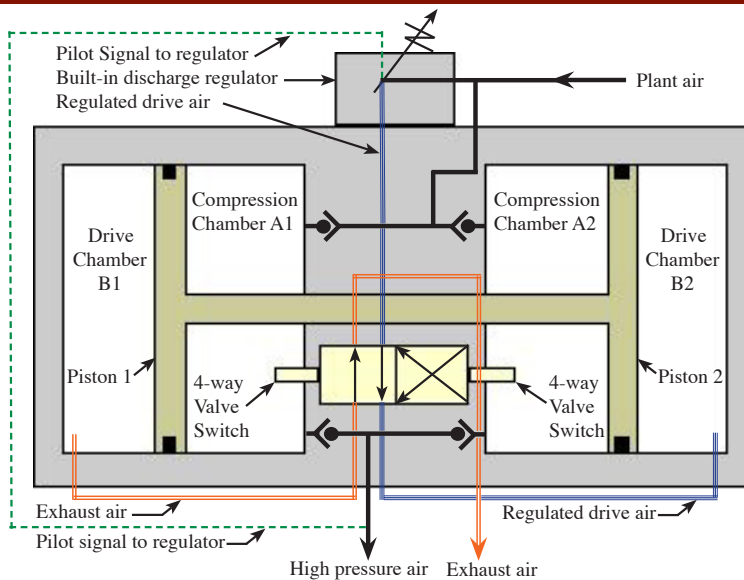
Pilot Signal to regulator
Built-in discharge regulator
Regulated drive air
Plant air
Compression Chamber A1
Compression Chamber A2
Drive Chamber B1
Drive Chamber B2
Piston 1
4-way Valve Switch
4-way Valve Switch
Piston 2
Exhaust air
Regulated drive air
Pilot signal to regulator
High pressure air
Exhaust air